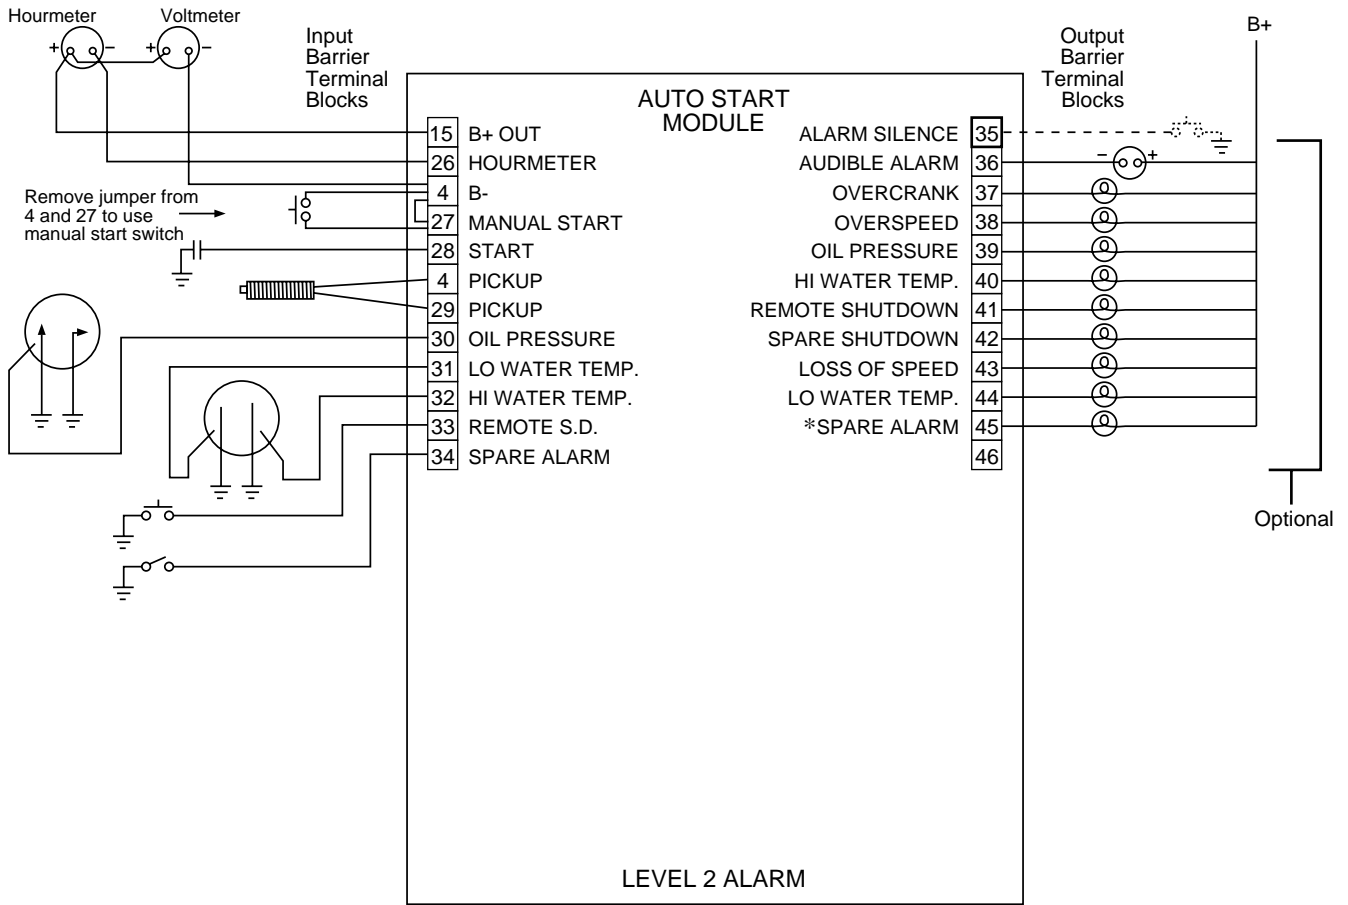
Hourmeter
Voltmeter
+ –
+ –

Input Barrier Terminal Blocks

AUTO START MODULE

Output Barrier Terminal Blocks

B+

Remove jumper from 4 and 27 to use manual start switch

| | | | |
|---|---|---|---|
| 15 | B+ OUT | ALARM SILENCE | 35 |
| 26 | HOURMETER | AUDIBLE ALARM | 36 |
| 4 | B- | OVERCRANK | 37 |
| 27 | MANUAL START | OVERSPEED | 38 |
| 28 | START | OIL PRESSURE | 39 |
| 4 | PICKUP | HI WATER TEMP. | 40 |
| 29 | PICKUP | REMOTE SHUTDOWN | 41 |
| 30 | OIL PRESSURE | SPARE SHUTDOWN | 42 |
| 31 | LO WATER TEMP. | LOSS OF SPEED | 43 |
| 32 | HI WATER TEMP. | LO WATER TEMP. | 44 |
| 33 | REMOTE S.D. | *SPARE ALARM | 45 |
| 34 | SPARE ALARM | | 46 |

– +

Optional

LEVEL 2 ALARM